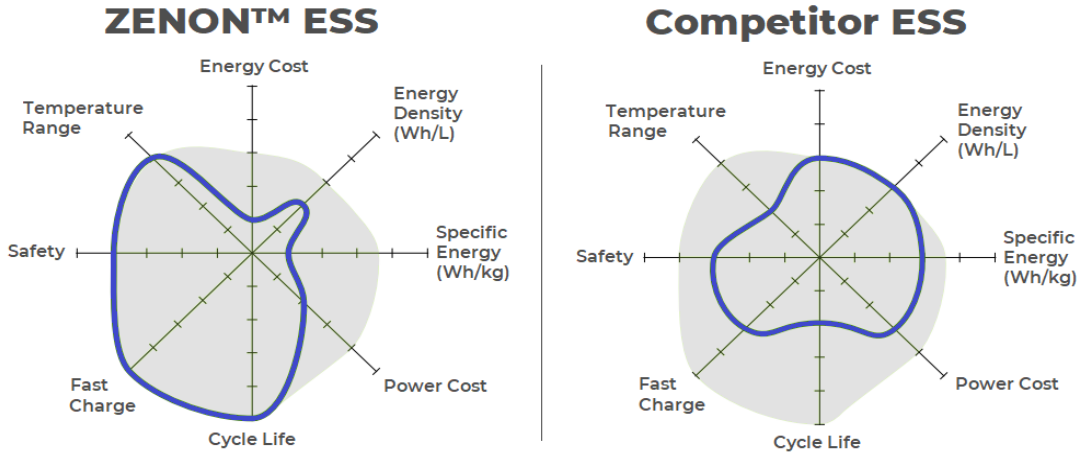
ZENON™ ESS

Energy Cost

Energy Density (Wh/L)

Specific Energy (Wh/kg)

Power Cost

Cycle Life

Fast Charge

Safety

Temperature Range

Competitor ESS

Energy Cost

Energy Density (Wh/L)

Specific Energy (Wh/kg)

Power Cost

Cycle Life

Fast Charge

Safety

Temperature Range